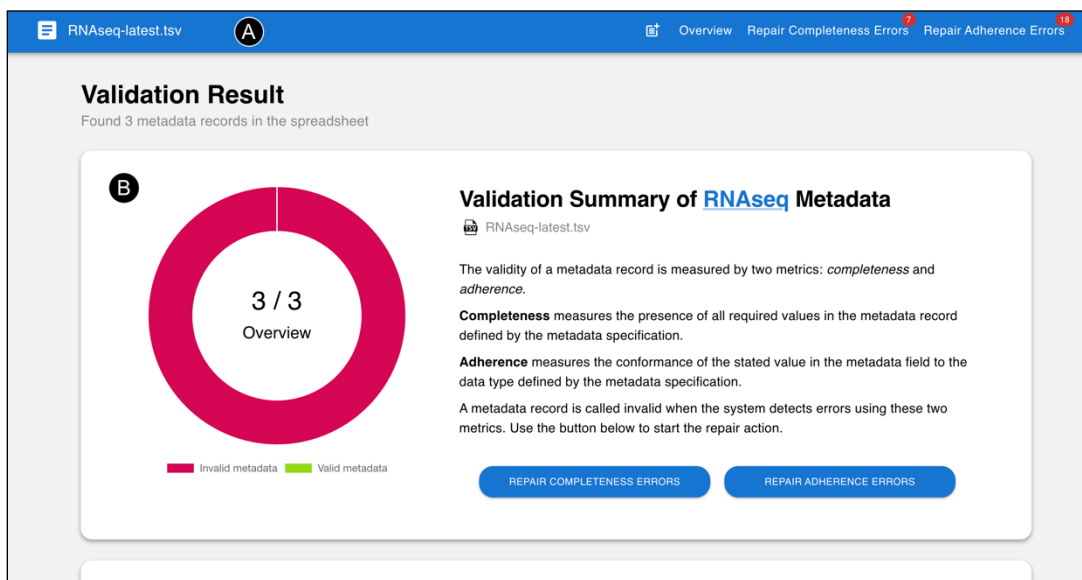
RNAseq-latest.tsv A

Overview Repair Completeness Errors 7 Repair Adherence Errors 18

Validation Result

Found 3 metadata records in the spreadsheet

B

3 / 3
Overview

Invalid metadata Valid metadata

Validation Summary of RNAseq Metadata

RNAseq-latest.tsv

The validity of a metadata record is measured by two metrics: *completeness* and *adherence*.

**Completeness** measures the presence of all required values in the metadata record defined by the metadata specification.

**Adherence** measures the conformance of the stated value in the metadata field to the data type defined by the metadata specification.

A metadata record is called invalid when the system detects errors using these two metrics. Use the button below to start the repair action.

REPAIR COMPLETENESS ERRORS REPAIR ADHERENCE ERRORS